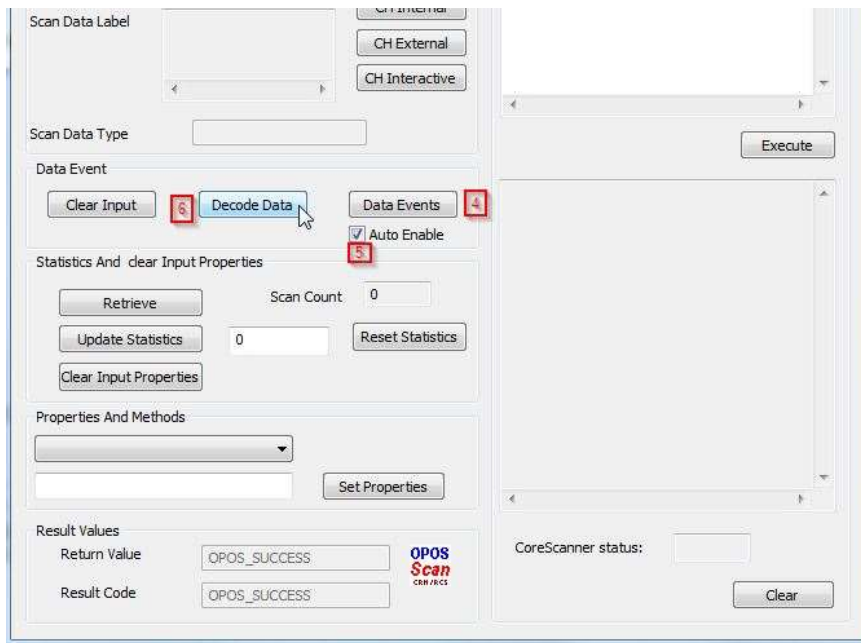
Scan Data Label

CH Internal

CH External

CH Interactive

Scan Data Type

Execute

Data Event

Clear Input

6

Decode Data

Data Events

4

Auto Enable

5

Statistics And clear Input Properties

Retrieve

Scan Count

0

Update Statistics

0

Reset Statistics

Clear Input Properties

Properties And Methods

Set Properties

Result Values

Return Value

OPOS_SUCCESS

Result Code

OPOS_SUCCESS

OPOS Scan

CoreScanner status:

Clear